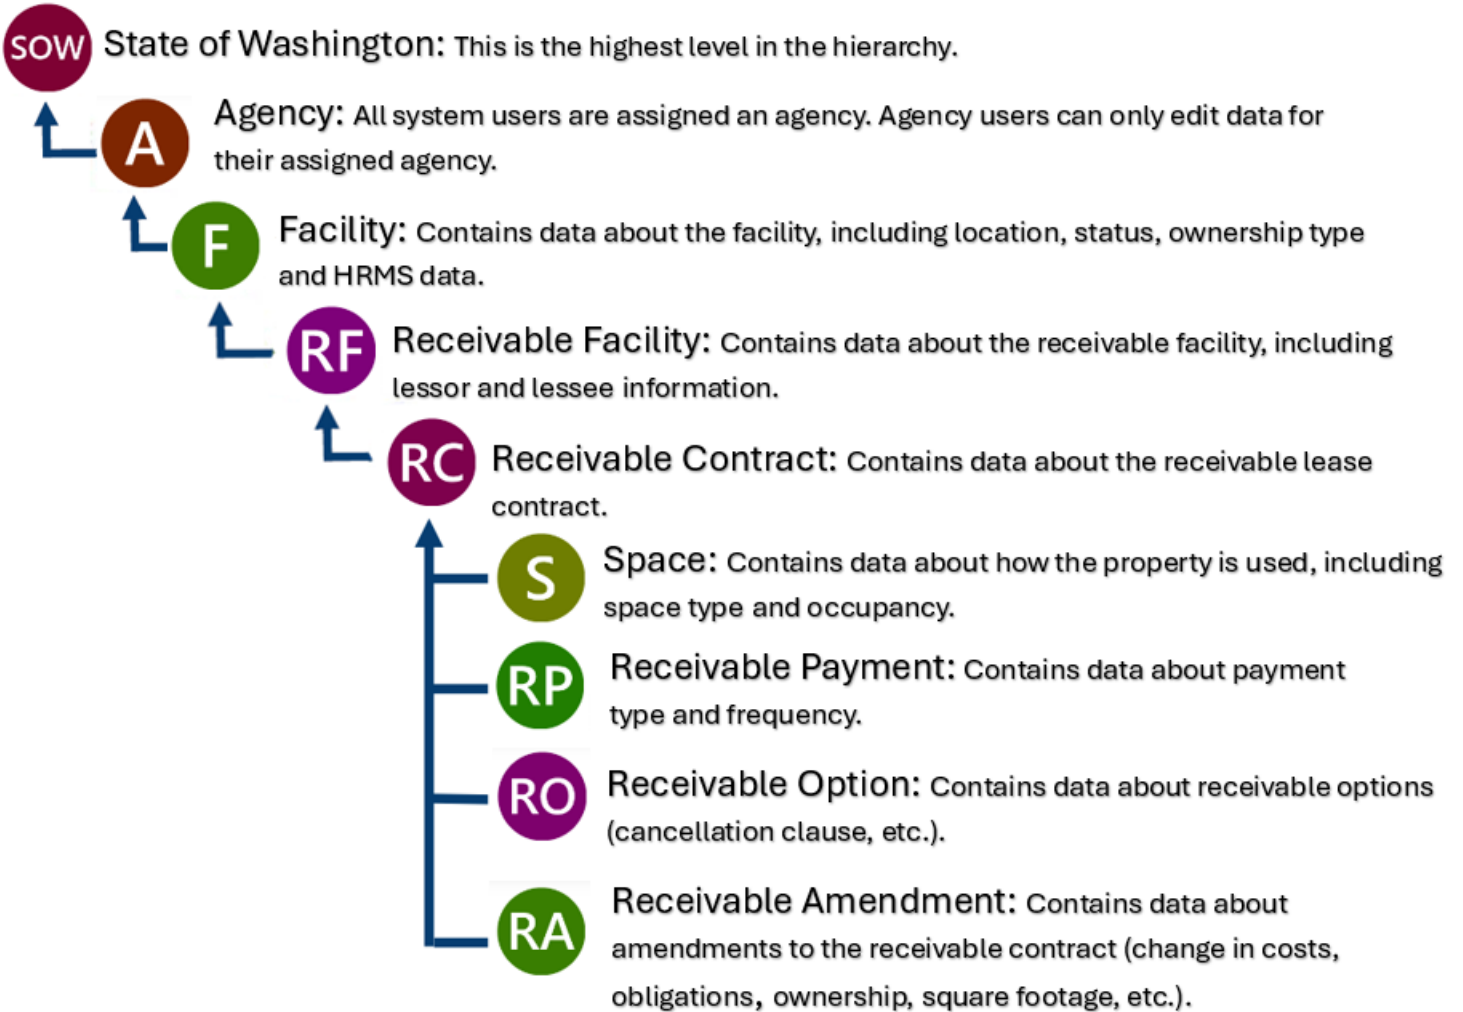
SOW State of Washington: This is the highest level in the hierarchy.

A Agency: All system users are assigned an agency. Agency users can only edit data for their assigned agency.

F Facility: Contains data about the facility, including location, status, ownership type and HRMS data.

RF Receivable Facility: Contains data about the receivable facility, including lessor and lessee information.

RC Receivable Contract: Contains data about the receivable lease contract.

S Space: Contains data about how the property is used, including space type and occupancy.

RP Receivable Payment: Contains data about payment type and frequency.

RO Receivable Option: Contains data about receivable options (cancellation clause, etc.).

RA Receivable Amendment: Contains data about amendments to the receivable contract (change in costs, obligations, ownership, square footage, etc.).